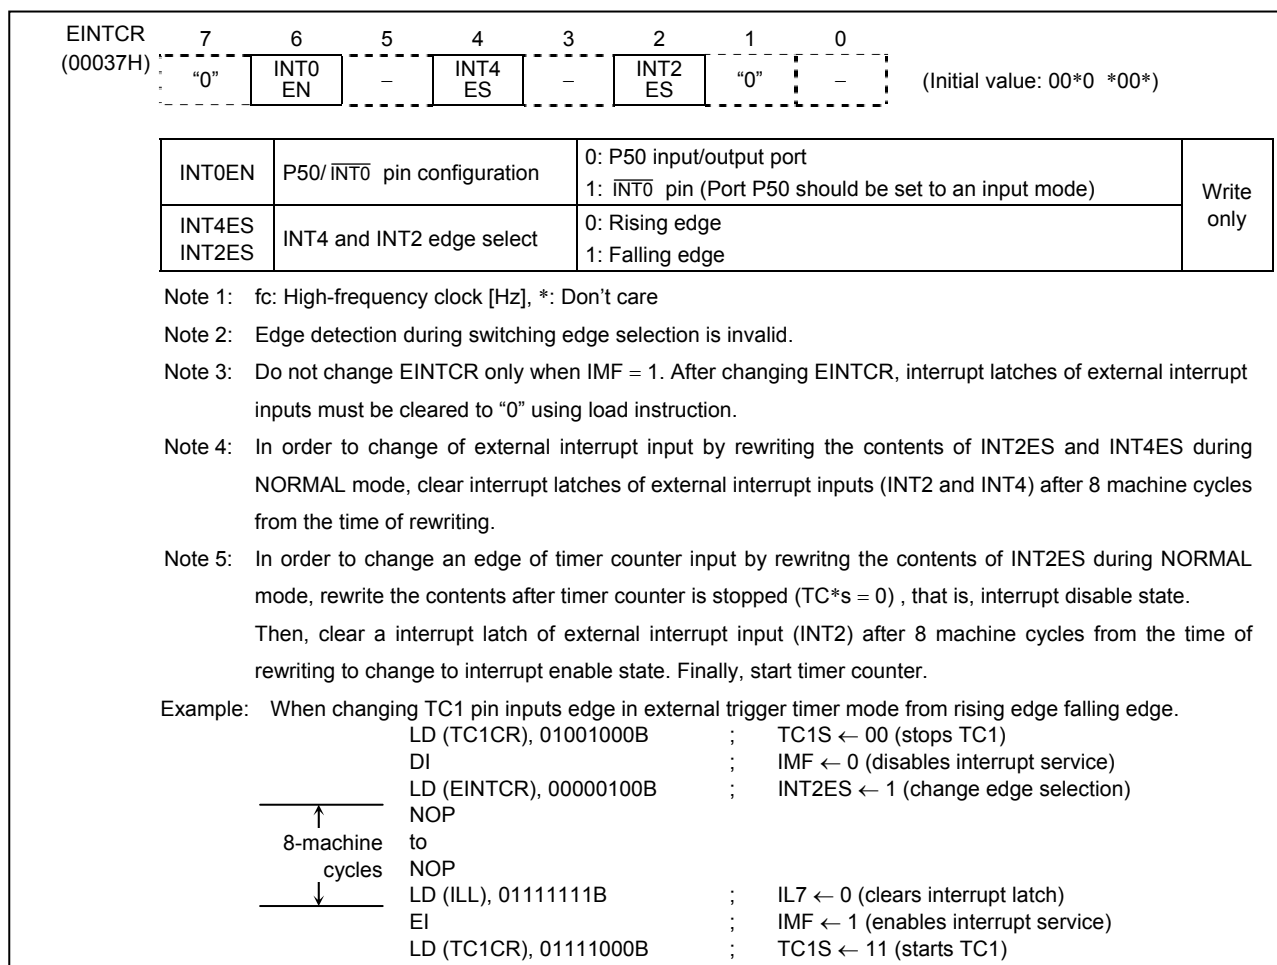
EINTCR (00037H)

| 7 | 6 | 5 | 4 | 3 | 2 | 1 | 0 |
|---|---|---|---|---|---|---|---|
| "0" | INT0 EN | – | INT4 ES | – | INT2 ES | "0" | – |

(Initial value: 00*0 *00*)

| INT0EN | P50/ $\overline{INT0}$ pin configuration | 0: P50 input/output port<br>1: $\overline{INT0}$ pin (Port P50 should be set to an input mode) | Write only |
|---|---|---|---|
| INT4ES INT2ES | INT4 and INT2 edge select | 0: Rising edge<br>1: Falling edge | |

Note 1: fc: High-frequency clock [Hz], *: Don't care

Note 2: Edge detection during switching edge selection is invalid.

Note 3: Do not change EINTCR only when IMF = 1. After changing EINTCR, interrupt latches of external interrupt inputs must be cleared to "0" using load instruction.

Note 4: In order to change of external interrupt input by rewriting the contents of INT2ES and INT4ES during NORMAL mode, clear interrupt latches of external interrupt inputs (INT2 and INT4) after 8 machine cycles from the time of rewriting.

Note 5: In order to change an edge of timer counter input by rewritng the contents of INT2ES during NORMAL mode, rewrite the contents after timer counter is stopped (TC*s = 0) , that is, interrupt disable state.
Then, clear a interrupt latch of external interrupt input (INT2) after 8 machine cycles from the time of rewriting to change to interrupt enable state. Finally, start timer counter.

Example: When changing TC1 pin inputs edge in external trigger timer mode from rising edge falling edge.
LD (TC1CR), 01001000B ; TC1S ← 00 (stops TC1)
DI ; IMF ← 0 (disables interrupt service)
LD (EINTCR), 00000100B ; INT2ES ← 1 (change edge selection)
NOP
8-machine cycles to
NOP
LD (ILL), 01111111B ; IL7 ← 0 (clears interrupt latch)
EI ; IMF ← 1 (enables interrupt service)
LD (TC1CR), 01111000B ; TC1S ← 11 (starts TC1)